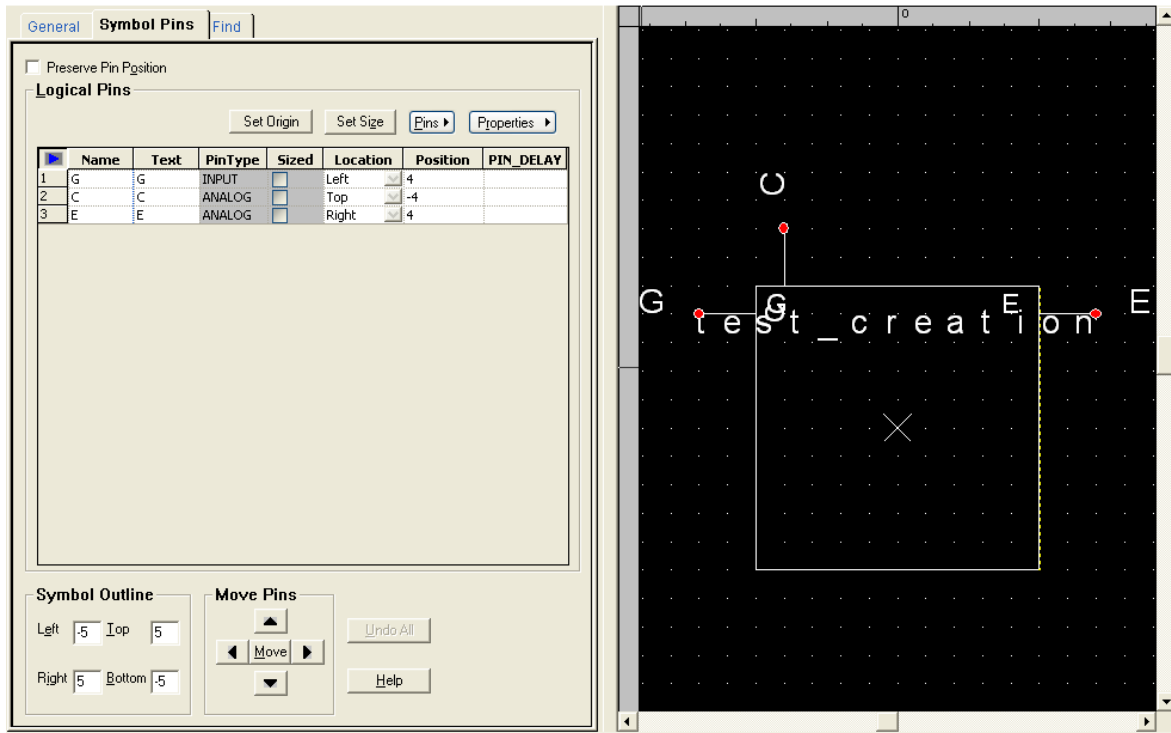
General | Symbol Pins | Find

Preserve Pin Position

Logical Pins

Set Origin | Set Size | Pins ▸ | Properties ▸

| | Name | Text | PinType | Sized | Location | Position | PIN_DELAY |
|---|---|---|---|---|---|---|---|
| 1 | G | G | INPUT | | Left | 4 | |
| 2 | C | C | ANALOG | | Top | -4 | |
| 3 | E | E | ANALOG | | Right | 4 | |

Symbol Outline

Left -5 Top 5

Right 5 Bottom -5

Move Pins

Move

Undo All

Help

0

C

G G E E

test_creation